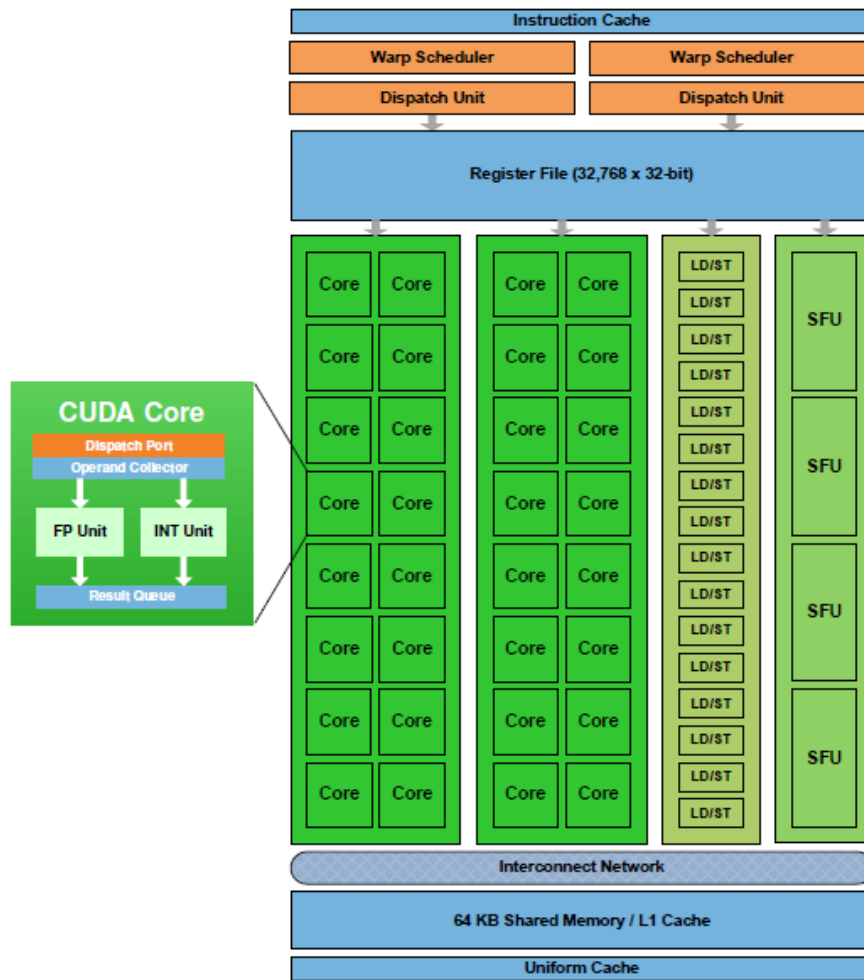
Instruction Cache

Warp Scheduler

Warp Scheduler

Dispatch Unit

Dispatch Unit

Register File (32,768 x 32-bit)

CUDA Core

Dispatch Port

Operand Collector

FP Unit

INT Unit

Result Queue

Core Core

Core Core

Core Core

Core Core

Core Core

Core Core

Core Core

Core Core

Core Core

Core Core

Core Core

Core Core

Core Core

Core Core

Core Core

Core Core

LD/ST
LD/ST
LD/ST
LD/ST
LD/ST
LD/ST
LD/ST
LD/ST
LD/ST
LD/ST
LD/ST
LD/ST
LD/ST
LD/ST
LD/ST
LD/ST

SFU

SFU

SFU

SFU

Interconnect Network

64 KB Shared Memory / L1 Cache

Uniform Cache